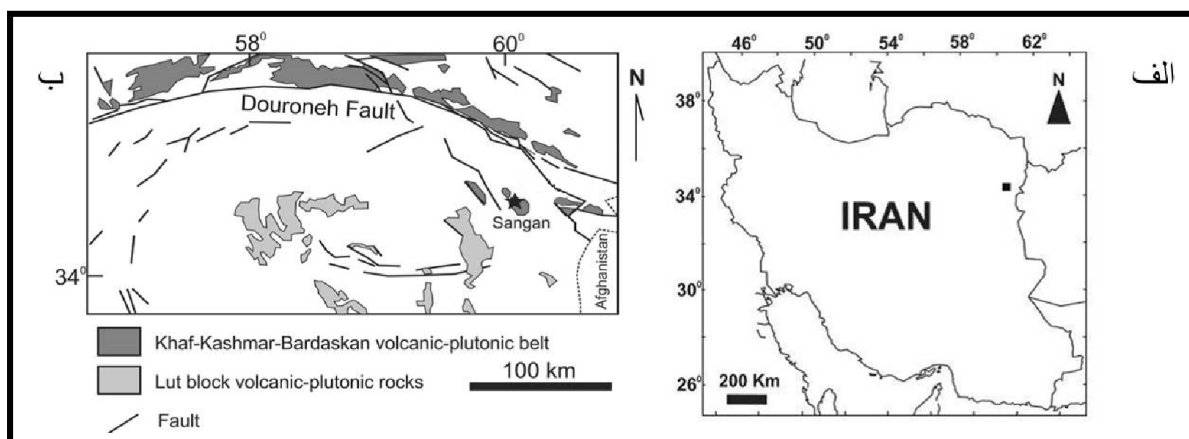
ب

58°
60°
N
Douroneh Fault
Sangan
Afghanistan
34°

Khaf-Kashmar-Bardaskan volcanic-plutonic belt
Lut block volcanic-plutonic rocks
100 km
Fault

الف

46°
50°
54°
58°
62°
N
38°
34°
IRAN
30°
26°
200 Km